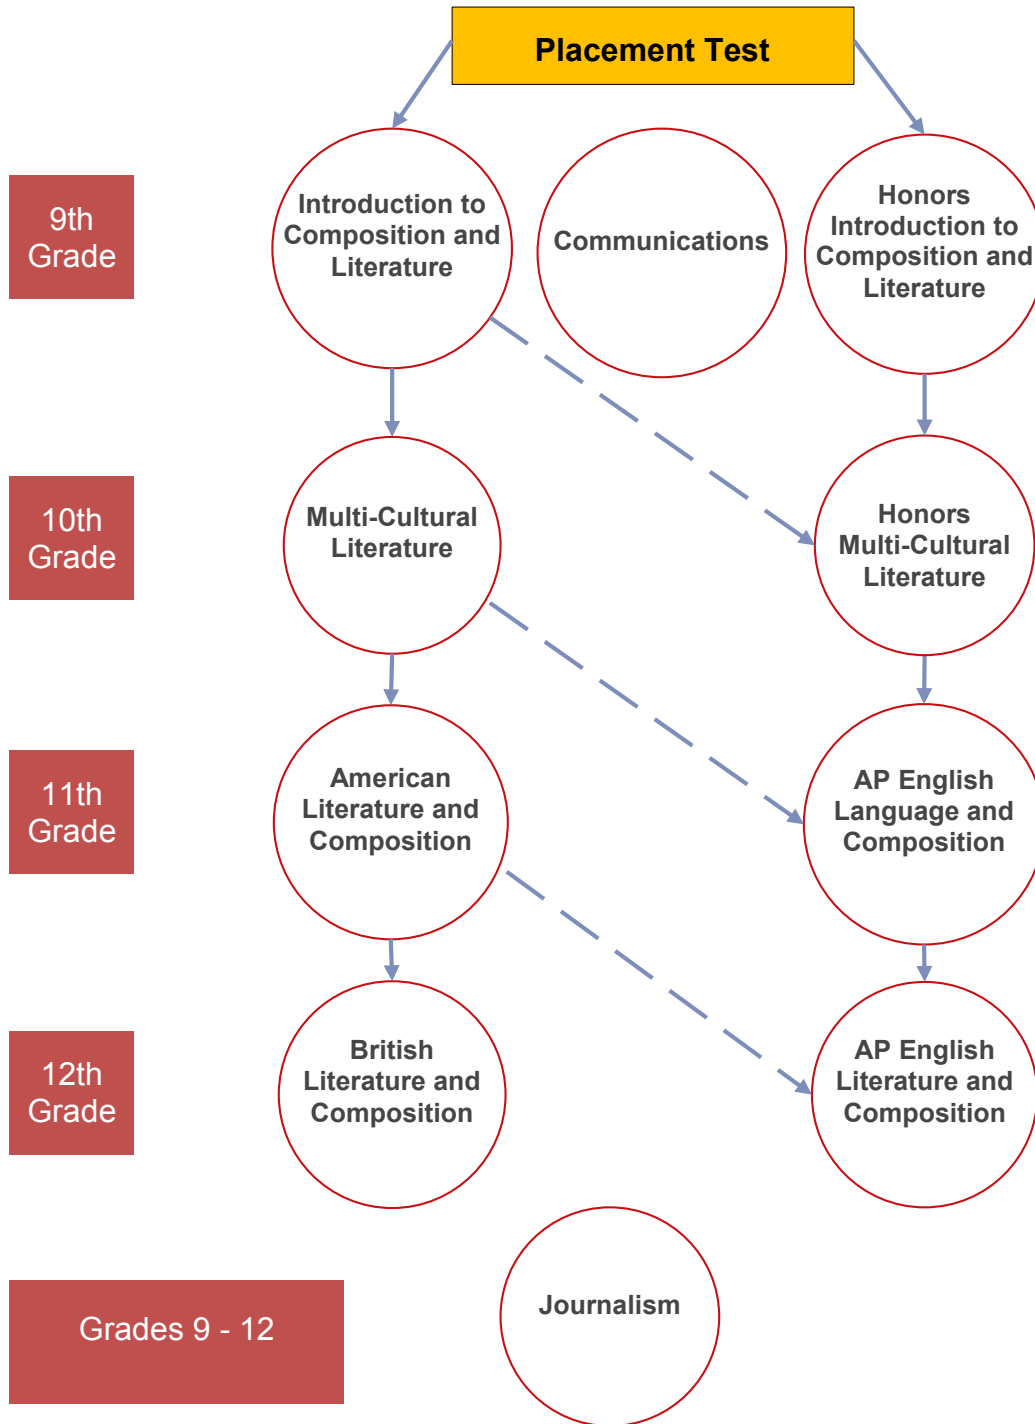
Placement Test

9th Grade

Introduction to Composition and Literature

Communications

Honors Introduction to Composition and Literature

10th Grade

Multi-Cultural Literature

Honors Multi-Cultural Literature

11th Grade

American Literature and Composition

AP English Language and Composition

12th Grade

British Literature and Composition

AP English Literature and Composition

Grades 9 - 12

Journalism